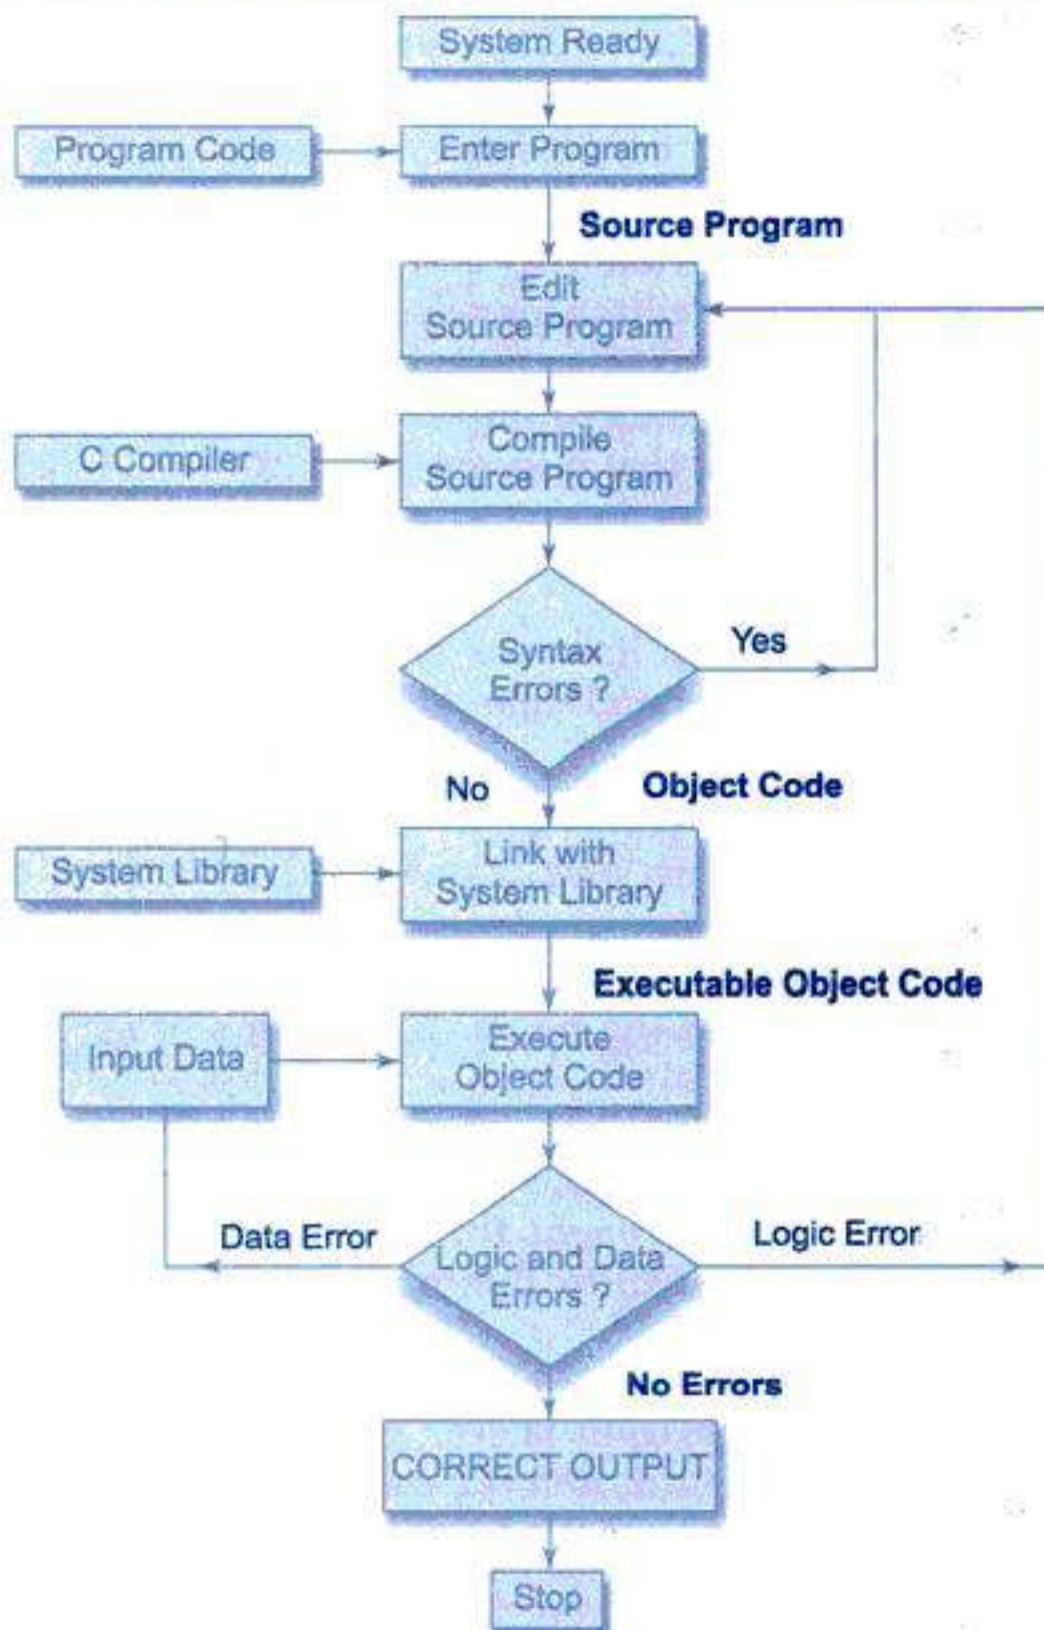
System Ready

Program Code

Enter Program

Source Program

Edit Source Program

C Compiler

Compile Source Program

Syntax Errors ?

Yes

No

Object Code

System Library

Link with System Library

Executable Object Code

Input Data

Execute Object Code

Data Error

Logic and Data Errors ?

Logic Error

No Errors

CORRECT OUTPUT

Stop